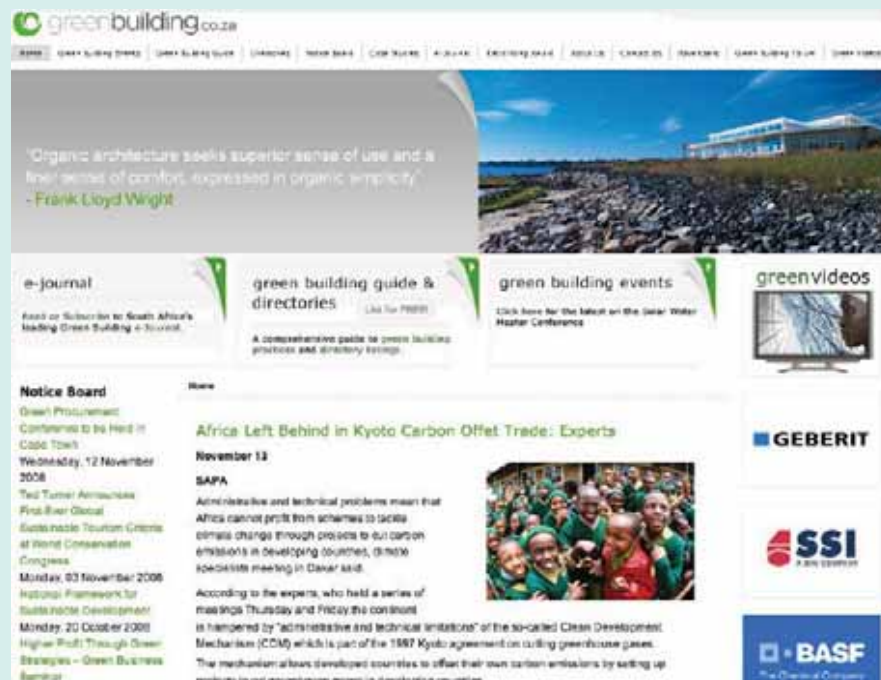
greenbuilding.co.za

Home | Green Building Events | Green Building Guide | Directory | Notice Board | Case Studies | e-Journal | Advertising Rates | About Us | Contact Us | Newsletter | Green Building TV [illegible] | Green Videos

"Organic architecture seeks superior sense of use and a finer sense of comfort, expressed in organic simplicity."
- Frank Lloyd Wright

e-journal
Read or Subscribe to South Africa's leading Green Building e-Journal.

green building guide & directories
List for FREE!
A comprehensive guide to green building practices and directory listings.

green building events
Click here for the latest on the Solar Water Heater Conference

greenvideos

Notice Board
Green Procurement Conference to be Held in Cape Town
Wednesday, 12 November 2008
Ted Turner Announces First Ever Global Sustainable Tourism Criteria at World Conservation Congress
Monday, 03 November 2008
National Framework for Sustainable Development
Monday, 20 October 2008
Higher Profit Through Green Strategies – Green Business Seminar

Home

Africa Left Behind in Kyoto Carbon Offset Trade: Experts
November 13
SAPA
Administrative and technical problems mean that Africa cannot profit from schemes to tackle climate change through projects to cut carbon emissions in developing countries, climate specialists meeting in Dakar said.
According to the experts, who held a series of meetings Thursday and Friday the continent is hampered by "administrative and technical limitations" of the so-called Clean Development Mechanism (CDM) which is part of the 1997 Kyoto agreement on cutting greenhouse gases.
The mechanism allows developed countries to offset their own carbon emissions by setting up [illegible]

GEBERIT

SSI

BASF
The Chemical Company